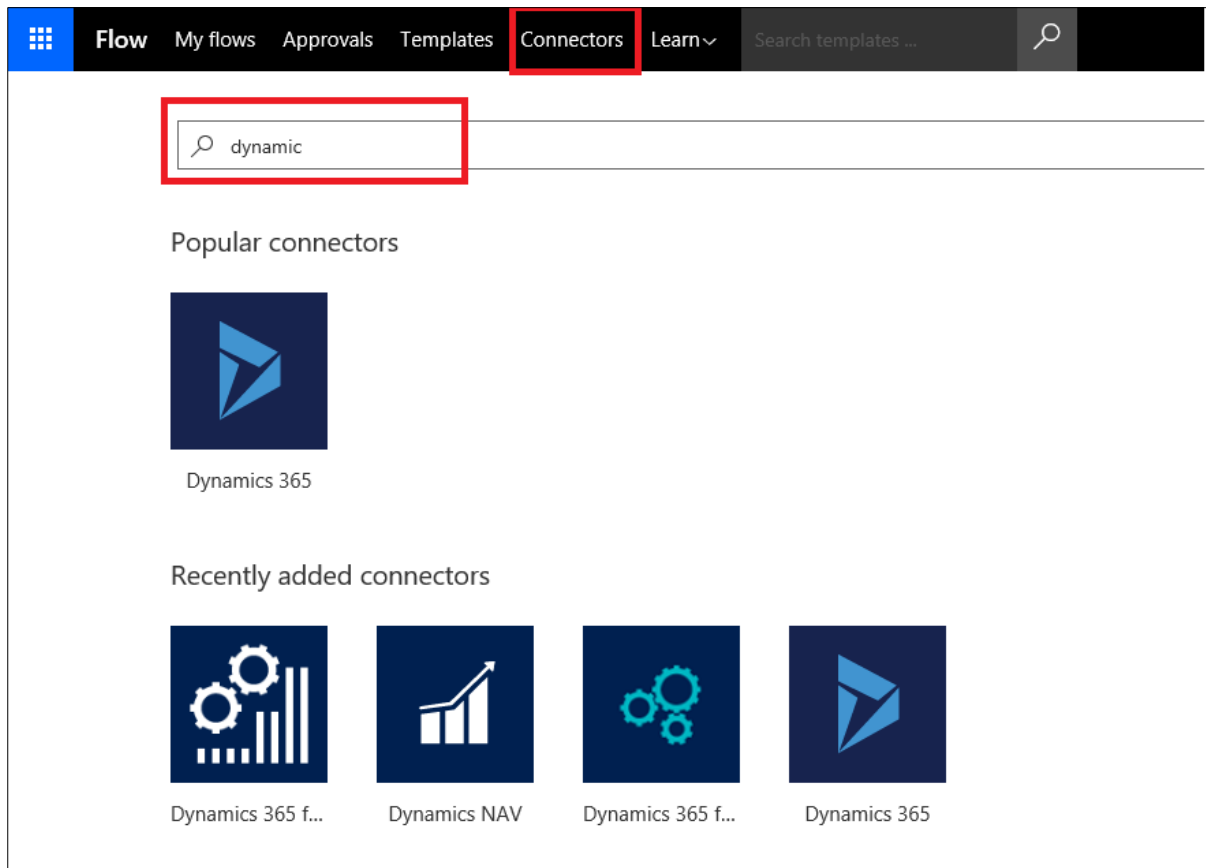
Flow My flows Approvals Templates Connectors Learn

Search templates ...

dynamic

Popular connectors

Dynamics 365

Recently added connectors

Dynamics 365 f...

Dynamics NAV

Dynamics 365 f...

Dynamics 365